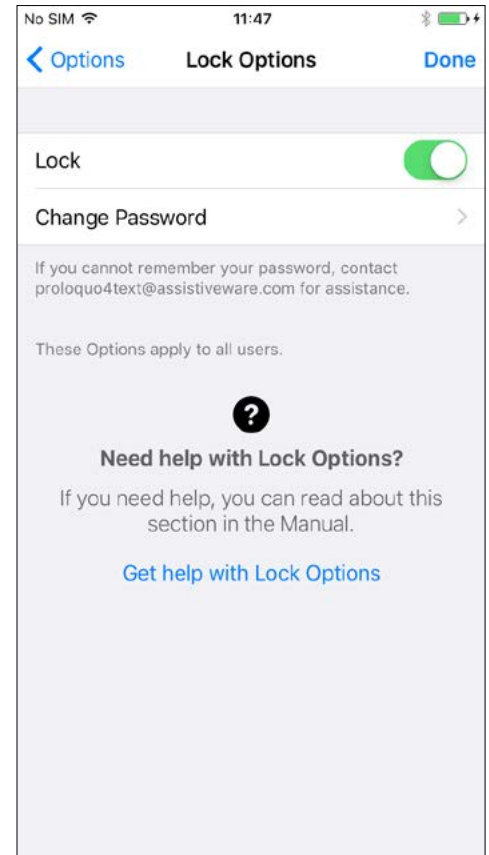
No SIM
11:47

Options
Lock Options
Done

Lock

Change Password

If you cannot remember your password, contact proloquo4text@assistiveware.com for assistance.

These Options apply to all users.

?

Need help with Lock Options?

If you need help, you can read about this section in the Manual.

Get help with Lock Options